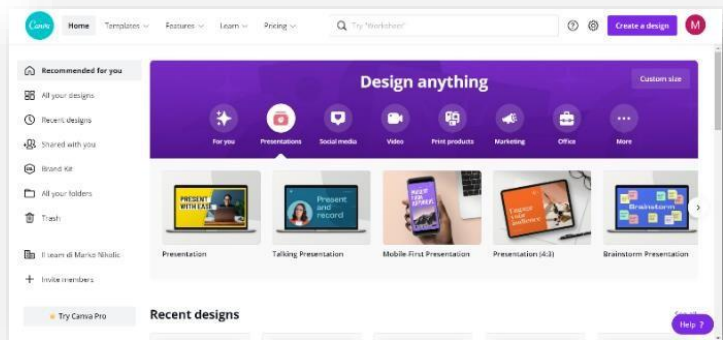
Canva Home Templates Features Learn Pricing

Try "Worksheet"

Create a design M

Recommended for you

All your designs

Recent designs

Shared with you

Brand Kit

All your folders

Trash

Il team di Marko Nikolic

Invite members

Try Canva Pro

Design anything

Custom size

For you Presentations Social media Video Print products Marketing Office More

PRESENT WITH EASE

Present and record

Inspire your audience

Engage your audience

Brainstorm

Presentation

Talking Presentation

Mobile-First Presentation

Presentation (4:3)

Brainstorm Presentation

Recent designs

Help ?